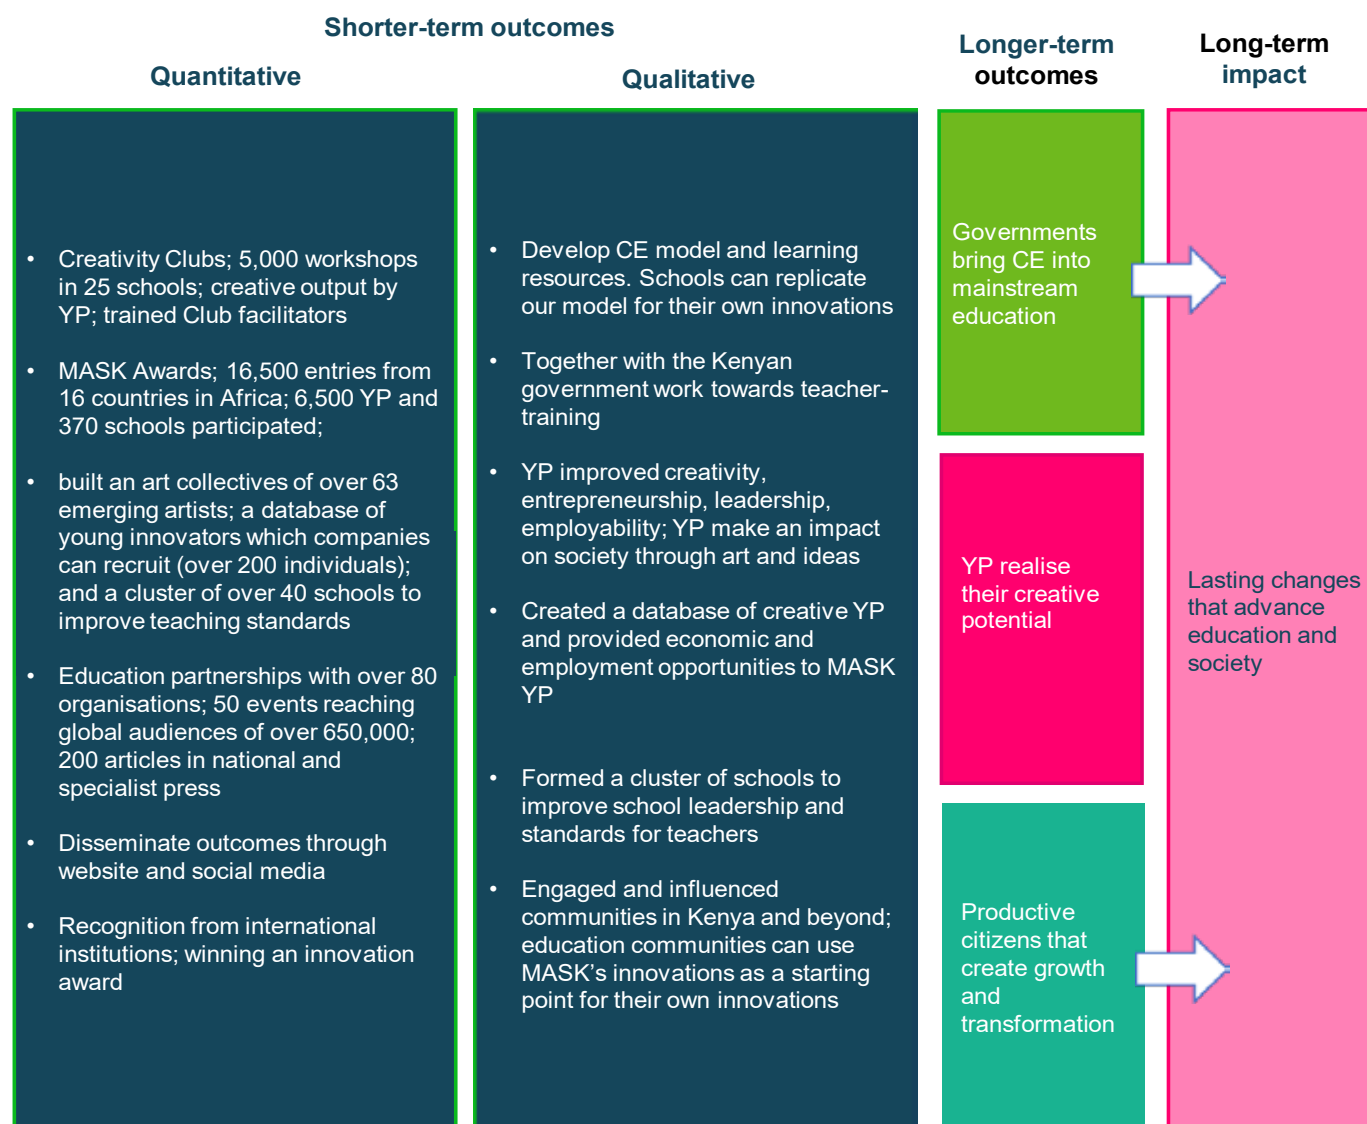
Shorter-term outcomes

Quantitative

Qualitative

Longer-term outcomes

Long-term impact

- Creativity Clubs; 5,000 workshops in 25 schools; creative output by YP; trained Club facilitators
- MASK Awards; 16,500 entries from 16 countries in Africa; 6,500 YP and 370 schools participated;
- built an art collectives of over 63 emerging artists; a database of young innovators which companies can recruit (over 200 individuals); and a cluster of over 40 schools to improve teaching standards
- Education partnerships with over 80 organisations; 50 events reaching global audiences of over 650,000; 200 articles in national and specialist press
- Disseminate outcomes through website and social media
- Recognition from international institutions; winning an innovation award

- Develop CE model and learning resources. Schools can replicate our model for their own innovations
- Together with the Kenyan government work towards teacher-training
- YP improved creativity, entrepreneurship, leadership, employability; YP make an impact on society through art and ideas
- Created a database of creative YP and provided economic and employment opportunities to MASK YP
- Formed a cluster of schools to improve school leadership and standards for teachers
- Engaged and influenced communities in Kenya and beyond; education communities can use MASK's innovations as a starting point for their own innovations

Governments bring CE into mainstream education

YP realise their creative potential

Productive citizens that create growth and transformation

Lasting changes that advance education and society